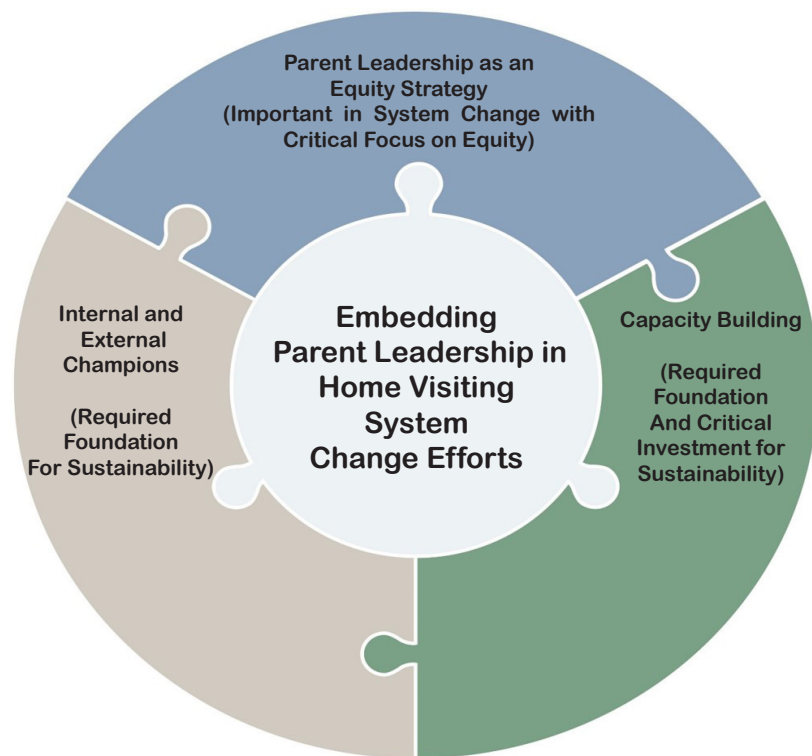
Parent Leadership as an Equity Strategy (Important in System Change with Critical Focus on Equity)

Internal and External Champions

(Required Foundation For Sustainability)

Embedding Parent Leadership in Home Visiting System Change Efforts

Capacity Building

(Required Foundation And Critical Investment for Sustainability)